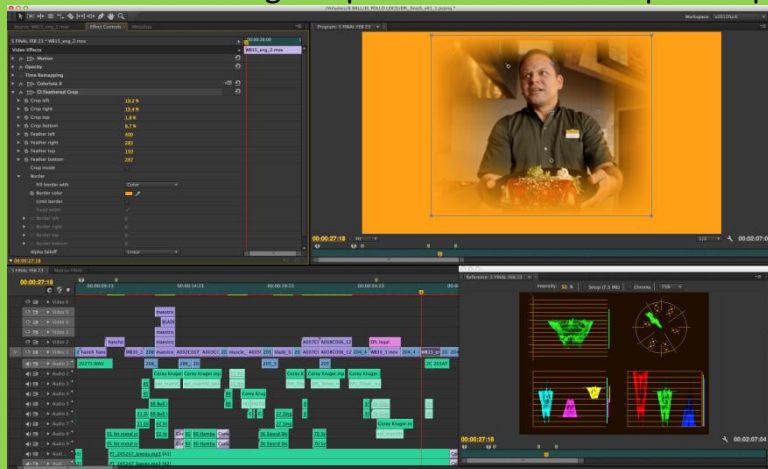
Effect Controls
Metadata
Program: 5 FINAL FEB 23
Workspace:
5 FINAL FEB 23 * WB15_eng_2.mov
00:00:28:00
WB15_eng_2.mov
Video Effects
Motion
Opacity
Time Remapping
Colorista II
Feathered Crop
Crop left
10,2 %
Crop right
15,4 %
Crop top
1,6 %
Crop bottom
6,7 %
Feather left
400
Feather right
285
Feather top
193
Feather bottom
297
Crop Inside
Border
Fill border with
Color
Border color
Limit border
Border left
Border right
Border top
Border bottom
Alpha falloff
Linear
00:00:27:18
00:00:27:18
00:00:27:07
5 FINAL FEB 23
00:00:27:18
00:00:09:23
00:00:14:23
00:00:19:23
00:00:24:23
Video 8
Video 7
Video 6
Video 5
Video 4
Video 3
Video 2
Video 1
Audio 1
Audio 2
Audio 3
Audio 4
Audio 5
Audio 6
Audio 7
Audio 8
Audio 9
maestro
BLACK
maestro
maestro
lunch
5% logo
Corey Kruger
Reference: 5 FINAL FEB 23
Intensity:
Setup (7.5 IRE)
Chroma
YCbCr
00:00:27:18
00:00:27:04